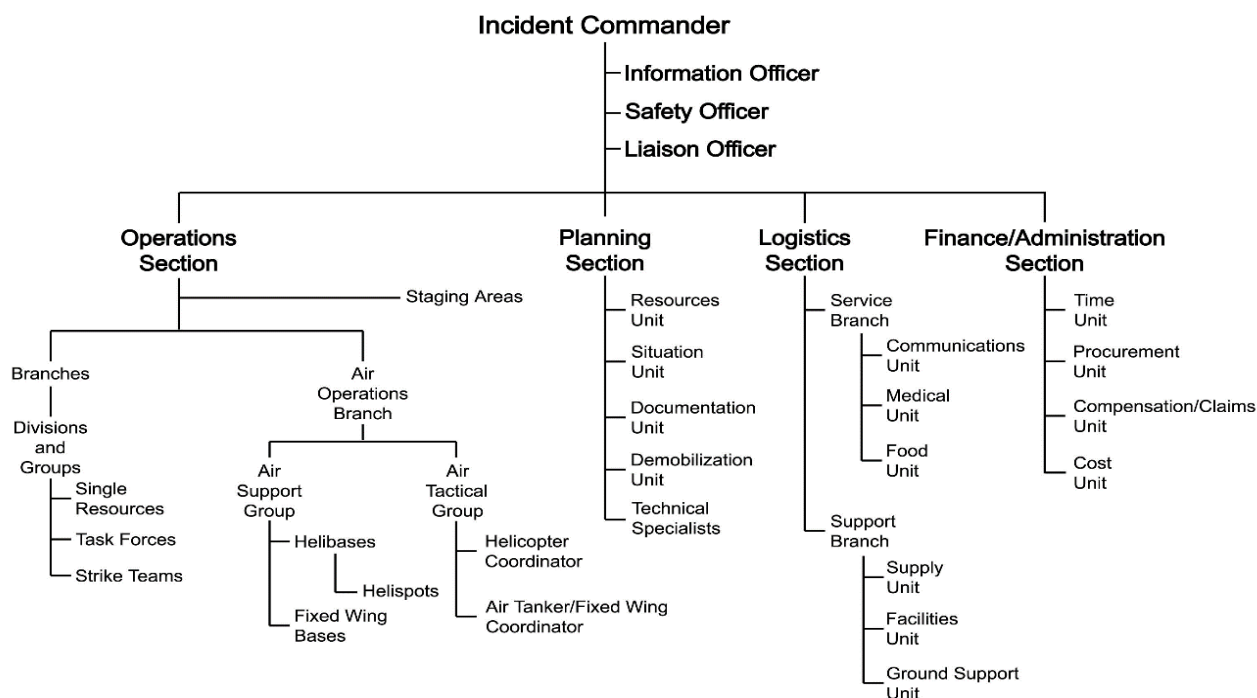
Incident Commander

Information Officer
Safety Officer
Liaison Officer

Operations Section

Staging Areas

Branches

Divisions and Groups

Single Resources
Task Forces
Strike Teams

Air Operations Branch

Air Support Group

Helibases
Helispots
Fixed Wing Bases

Air Tactical Group

Helicopter Coordinator
Air Tanker/Fixed Wing Coordinator

Planning Section

Resources Unit
Situation Unit
Documentation Unit
Demobilization Unit
Technical Specialists

Logistics Section

Service Branch

Communications Unit
Medical Unit
Food Unit

Support Branch

Supply Unit
Facilities Unit
Ground Support Unit

Finance/Administration Section

Time Unit
Procurement Unit
Compensation/Claims Unit
Cost Unit